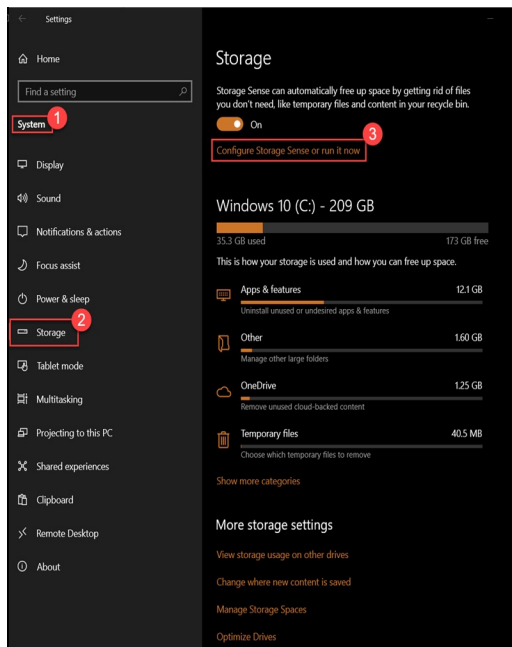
Settings

Home

Find a setting

System 1

Display

Sound

Notifications & actions

Focus assist

Power & sleep

Storage 2

Tablet mode

Multitasking

Projecting to this PC

Shared experiences

Clipboard

Remote Desktop

About

Storage

Storage Sense can automatically free up space by getting rid of files you don't need, like temporary files and content in your recycle bin.

On

3

Configure Storage Sense or run it now

Windows 10 (C:) - 209 GB

35.3 GB used

173 GB free

This is how your storage is used and how you can free up space.

Apps & features 12.1 GB

Uninstall unused or undesired apps & features

Other 1.60 GB

Manage other large folders

OneDrive 1.25 GB

Remove unused cloud-backed content

Temporary files 40.5 MB

Choose which temporary files to remove

Show more categories

More storage settings

View storage usage on other drives

Change where new content is saved

Manage Storage Spaces

Optimize Drives